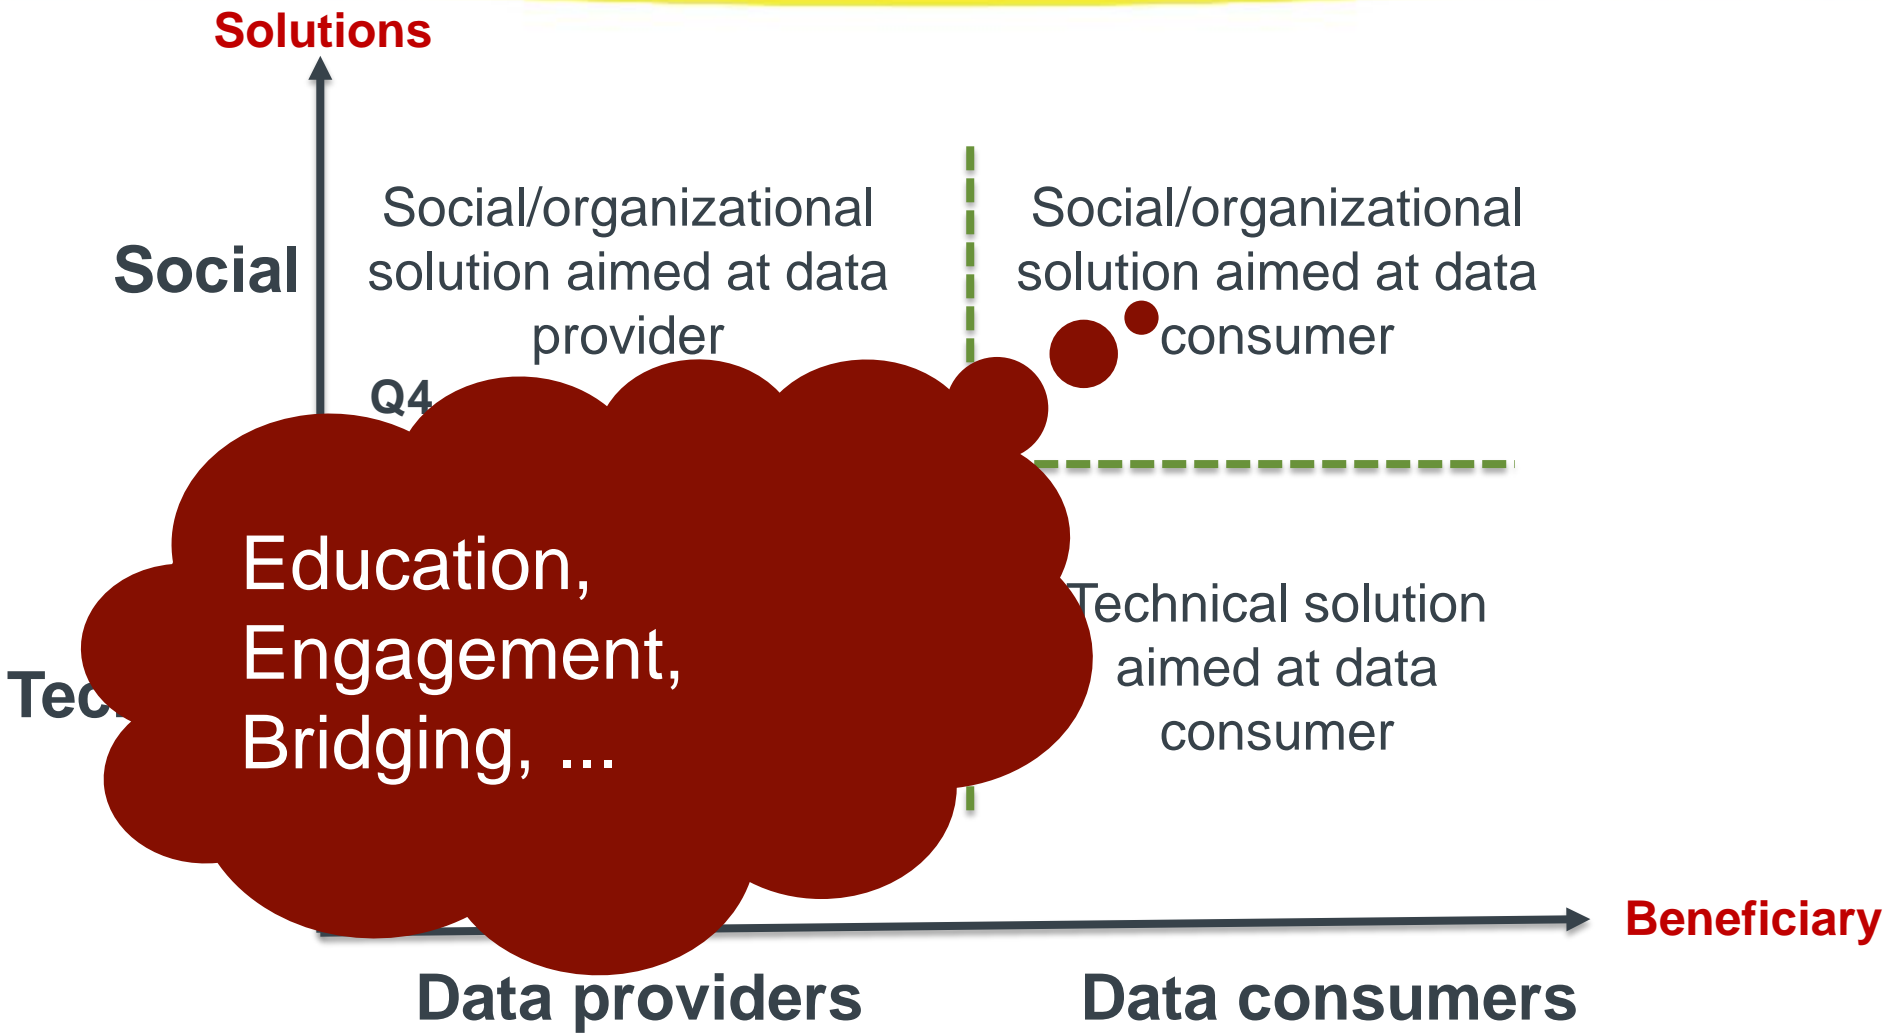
Solutions

Social

Social/organizational solution aimed at data provider

Q4

Social/organizational solution aimed at data consumer

Tec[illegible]

Education, Engagement, Bridging, ...

Technical solution aimed at data consumer

Beneficiary

Data providers

Data consumers